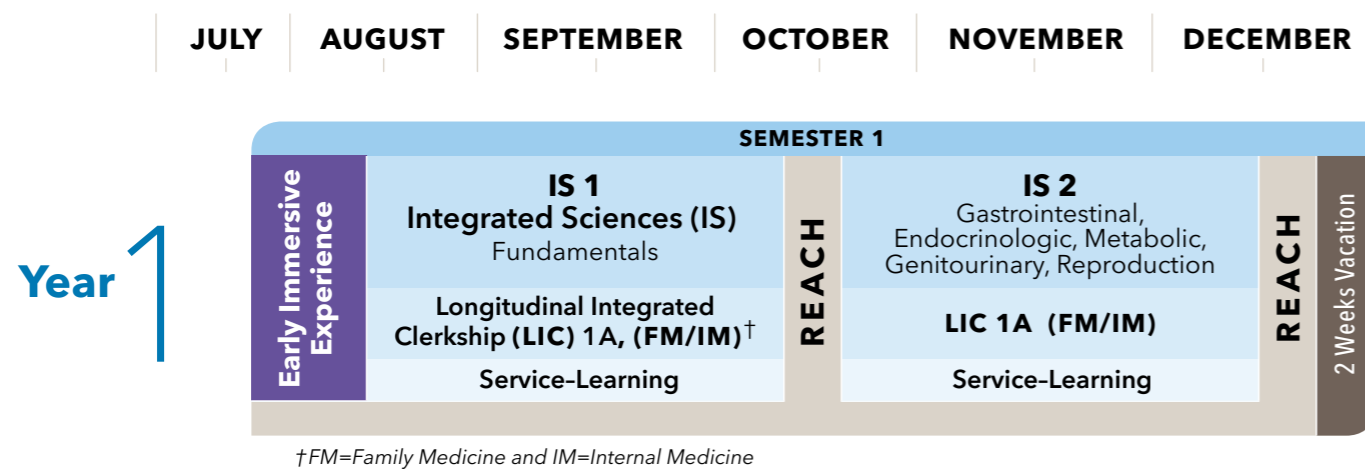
JULY AUGUST SEPTEMBER OCTOBER NOVEMBER DECEMBER

Year 1

SEMESTER 1

Early Immersive Experience

IS 1
Integrated Sciences (IS)
Fundamentals

Longitudinal Integrated Clerkship (LIC) 1A, (FM/IM)†

Service-Learning

REACH

IS 2
Gastrointestinal, Endocrinologic, Metabolic, Genitourinary, Reproduction

LIC 1A (FM/IM)

Service-Learning

REACH

2 Weeks Vacation

†FM=Family Medicine and IM=Internal Medicine